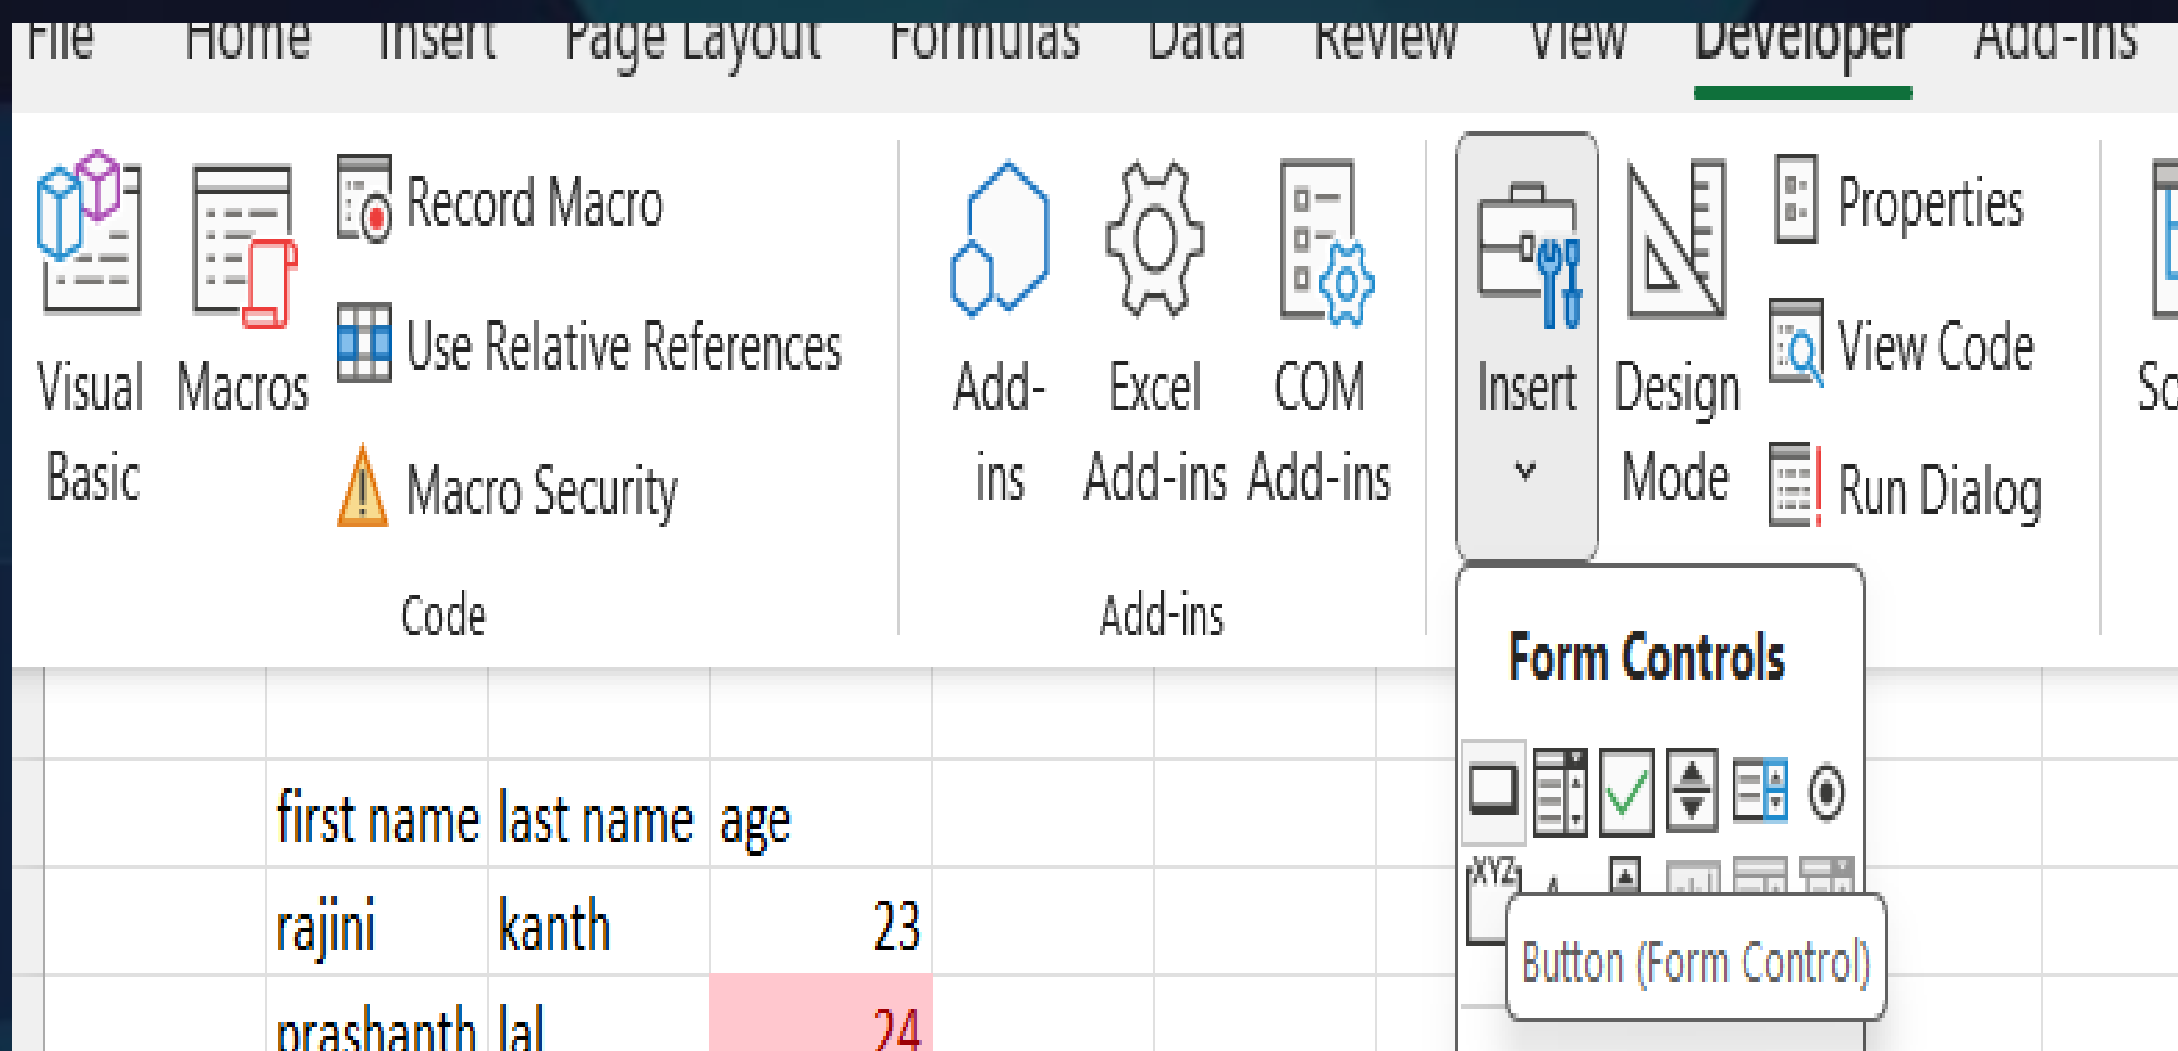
File Home Insert Page Layout Formulas Data Review View Developer Add-ins

Visual Basic

Macros

Record Macro

Use Relative References

Macro Security

Code

Add-ins

Excel Add-ins

COM Add-ins

Add-ins

Insert

Design Mode

Properties

View Code

Run Dialog

Sc

Form Controls

XYZ

Button (Form Control)

| first name | last name | age |
|---|---|---|
| rajini | kanth | 23 |
| prashanth | lal | 24 |